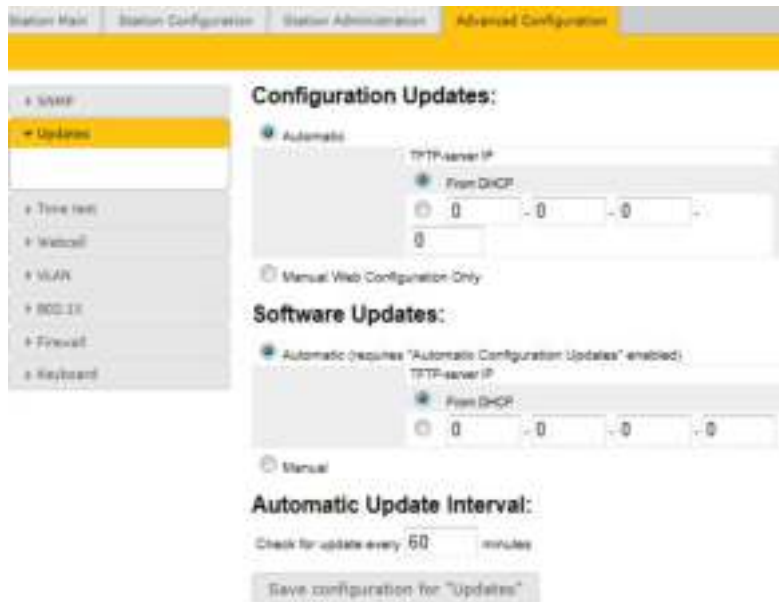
Station Main | Station Configuration | Station Administration | Advanced Configuration

▸ SNMP
▾ Updates
▸ Time test
▸ Webcall
▸ VLAN
▸ 802.1X
▸ Firewall
▸ Keyboard

Configuration Updates:

Automatic

TFTP-server IP

From DHCP

0 . 0 . 0 . 0

Manual Web Configuration Only

Software Updates:

Automatic (requires "Automatic Configuration Updates" enabled)

TFTP-server IP

From DHCP

0 . 0 . 0 . 0

Manual

Automatic Update Interval:

Check for update every 60 minutes

Save configuration for "Updates"